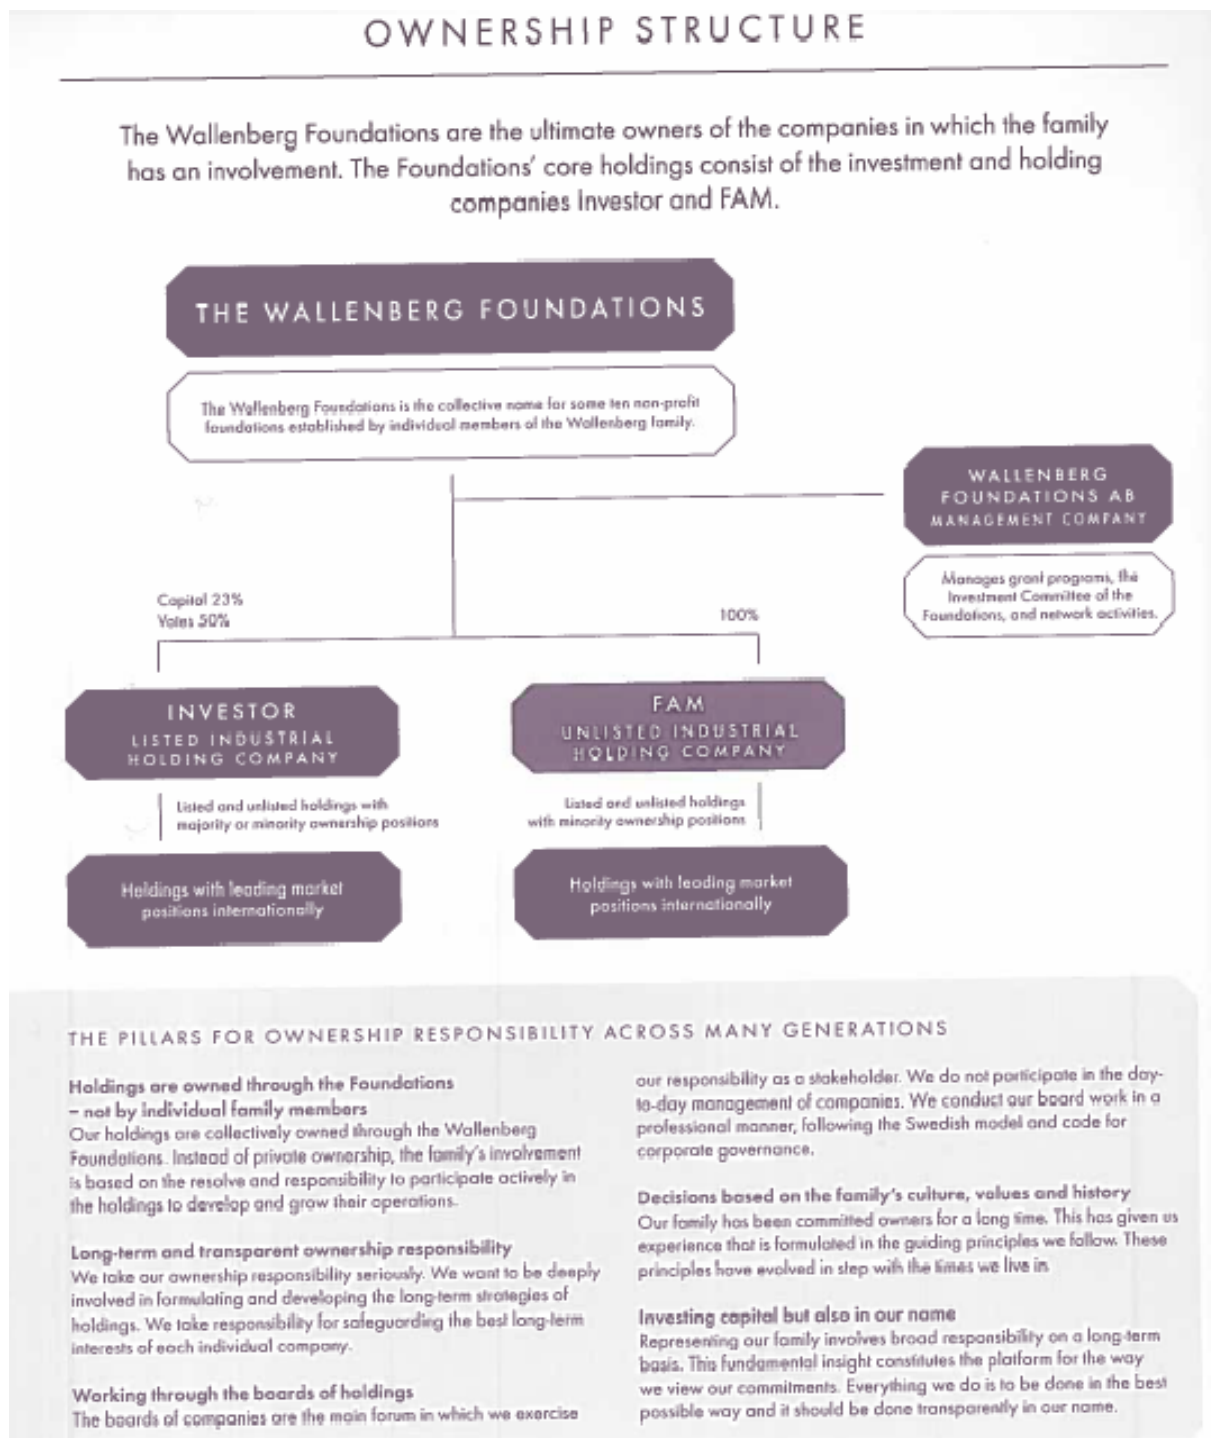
OWNERSHIP STRUCTURE

The Wallenberg Foundations are the ultimate owners of the companies in which the family has an involvement. The Foundations' core holdings consist of the investment and holding companies Investor and FAM.

THE WALLENBERG FOUNDATIONS

The Wallenberg Foundations is the collective name for some ten non-profit foundations established by individual members of the Wallenberg family.

WALLENBERG FOUNDATIONS AB MANAGEMENT COMPANY

Manages grant programs, the Investment Committee of the Foundations, and network activities.

Capital 23%
Votes 50%

100%

INVESTOR
LISTED INDUSTRIAL HOLDING COMPANY

Listed and unlisted holdings with majority or minority ownership positions

Holdings with leading market positions internationally

FAM
UNLISTED INDUSTRIAL HOLDING COMPANY

Listed and unlisted holdings with minority ownership positions

Holdings with leading market positions internationally

THE PILLARS FOR OWNERSHIP RESPONSIBILITY ACROSS MANY GENERATIONS

Holdings are owned through the Foundations – not by individual family members
Our holdings are collectively owned through the Wallenberg Foundations. Instead of private ownership, the family's involvement is based on the resolve and responsibility to participate actively in the holdings to develop and grow their operations.

Long-term and transparent ownership responsibility
We take our ownership responsibility seriously. We want to be deeply involved in formulating and developing the long-term strategies of holdings. We take responsibility for safeguarding the best long-term interests of each individual company.

Working through the boards of holdings
The boards of companies are the main forum in which we exercise our responsibility as a stakeholder. We do not participate in the day-to-day management of companies. We conduct our board work in a professional manner, following the Swedish model and code for corporate governance.

Decisions based on the family's culture, values and history
Our family has been committed owners for a long time. This has given us experience that is formulated in the guiding principles we follow. These principles have evolved in step with the times we live in.

Investing capital but also in our name
Representing our family involves broad responsibility on a long-term basis. This fundamental insight constitutes the platform for the way we view our commitments. Everything we do is to be done in the best possible way and it should be done transparently in our name.